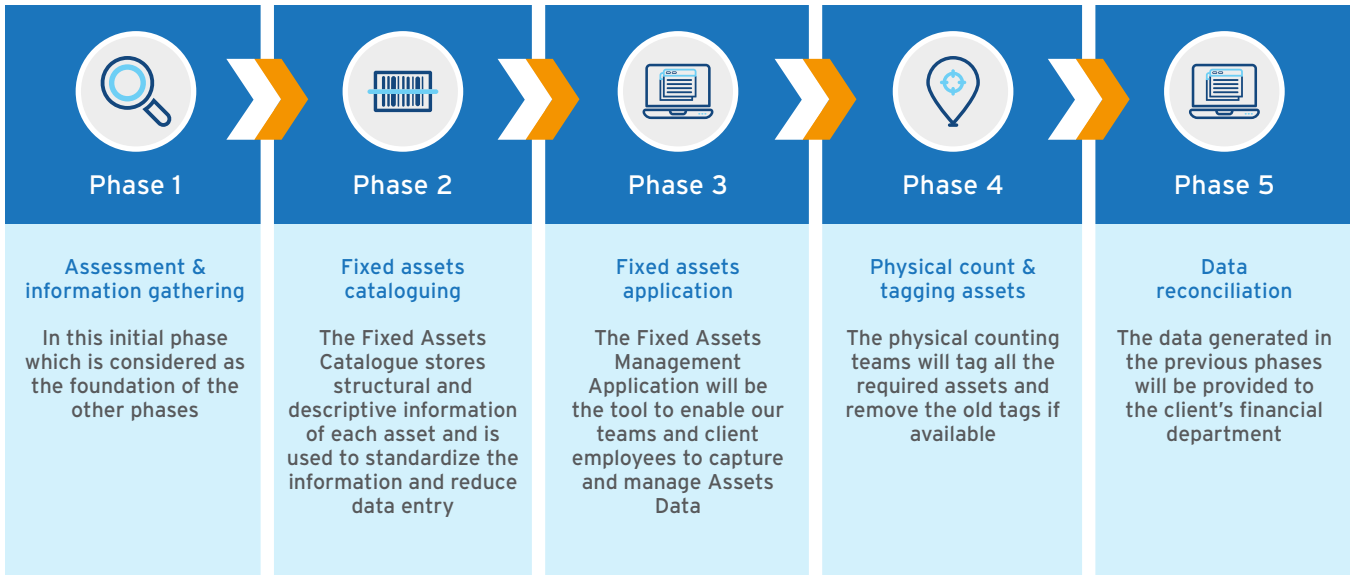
Phase 1

Assessment & information gathering

In this initial phase which is considered as the foundation of the other phases

Phase 2

Fixed assets cataloguing

The Fixed Assets Catalogue stores structural and descriptive information of each asset and is used to standardize the information and reduce data entry

Phase 3

Fixed assets application

The Fixed Assets Management Application will be the tool to enable our teams and client employees to capture and manage Assets Data

Phase 4

Physical count & tagging assets

The physical counting teams will tag all the required assets and remove the old tags if available

Phase 5

Data reconciliation

The data generated in the previous phases will be provided to the client's financial department